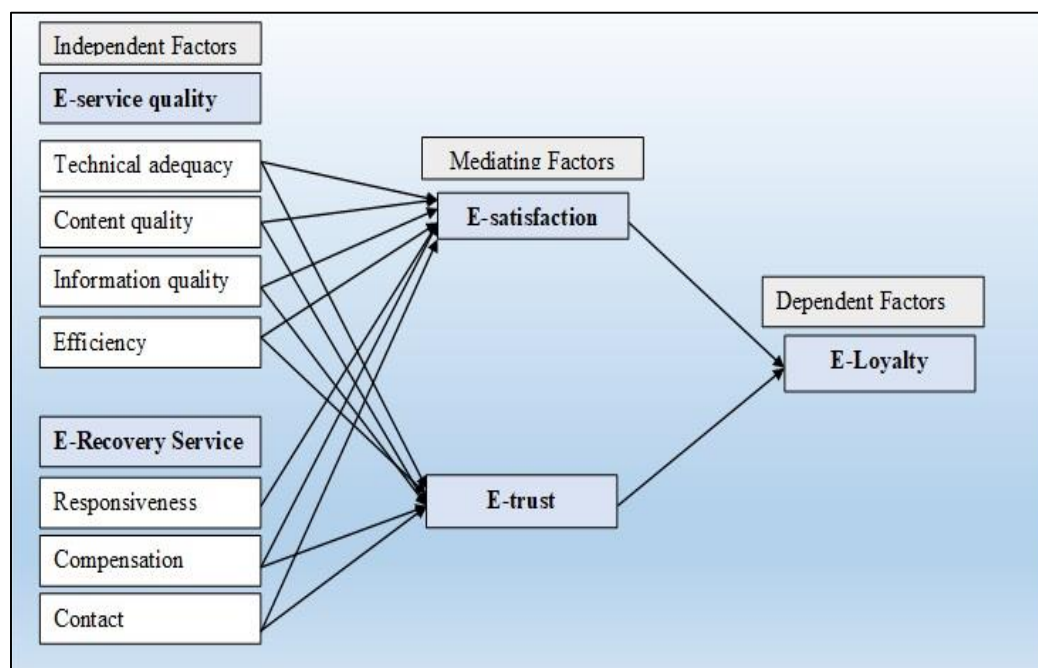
Independent Factors

E-service quality

Technical adequacy

Content quality

Information quality

Efficiency

E-Recovery Service

Responsiveness

Compensation

Contact

Mediating Factors

E-satisfaction

E-trust

Dependent Factors

E-Loyalty